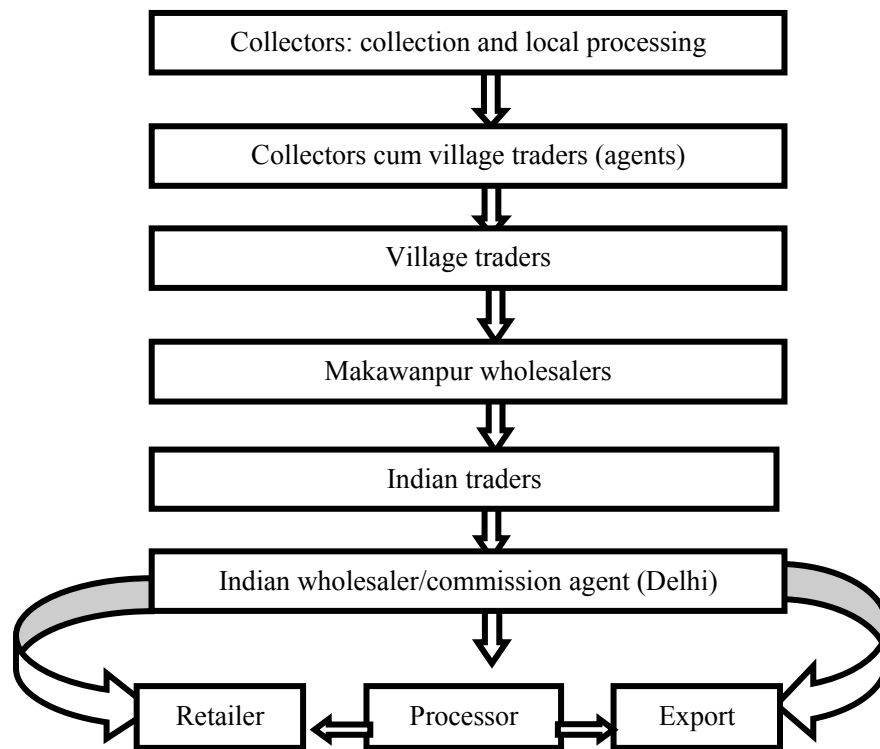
Collectors: collection and local processing

Collectors cum village traders (agents)

Village traders

Makawanpur wholesalers

Indian traders

Indian wholesaler/commission agent (Delhi)

Retailer

Processor

Export